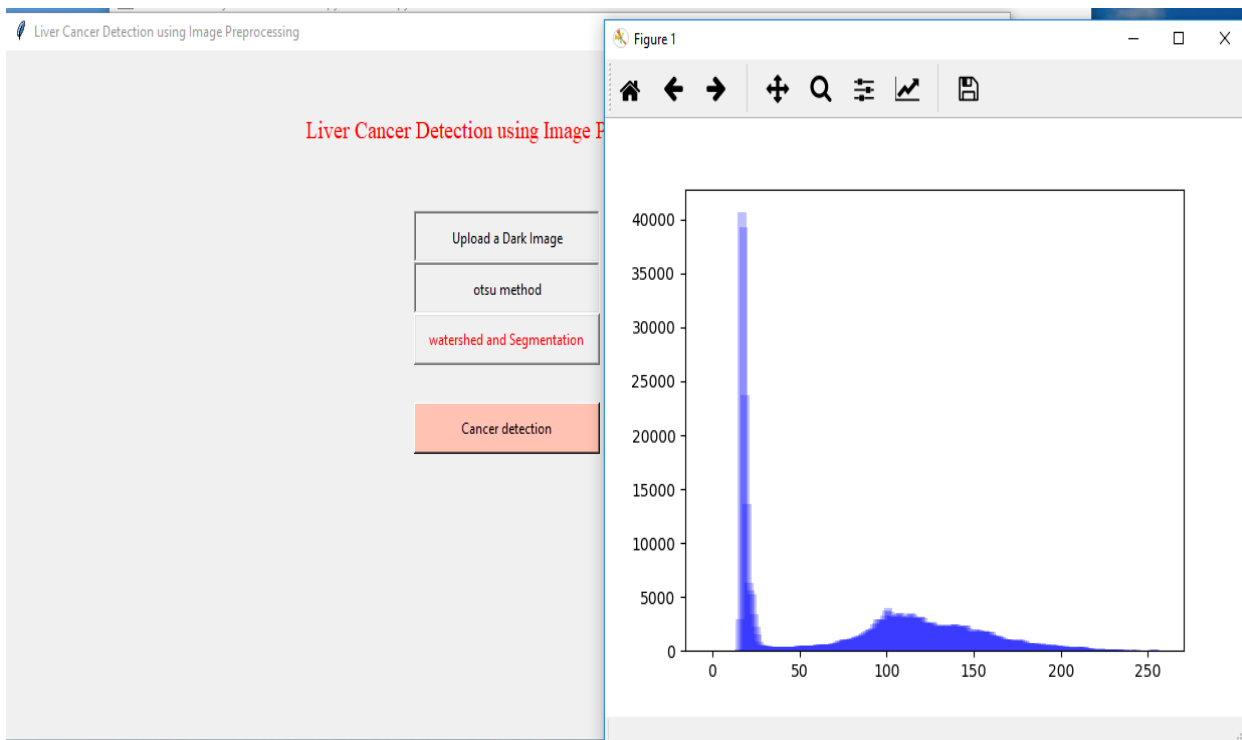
Liver Cancer Detection using Image Preprocessing

Liver Cancer Detection using Image P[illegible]

Upload a Dark Image

otsu method

watershed and Segmentation

Cancer detection

Figure 1

40000
35000
30000
25000
20000
15000
10000
5000
0

0 50 100 150 200 250